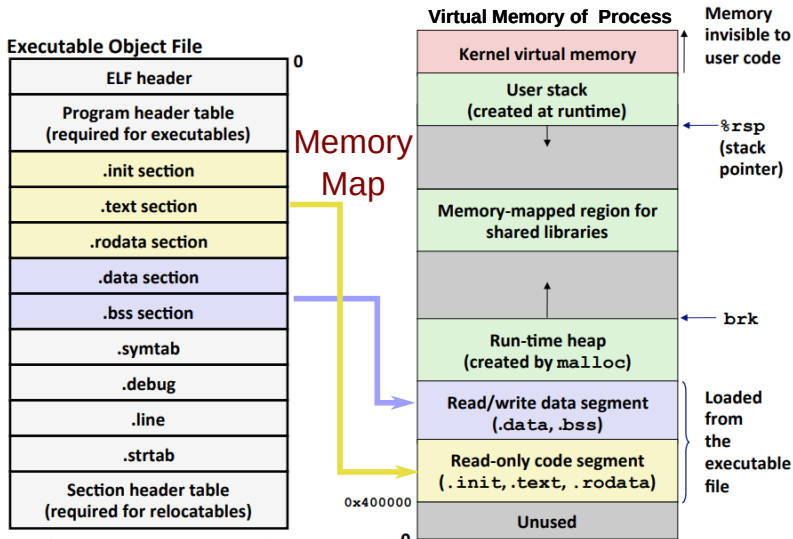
Executable Object File

0

ELF header

Program header table
(required for executables)

.init section

.text section

.rodata section

.data section

.bss section

.symtab

.debug

.line

.strtab

Section header table
(required for relocatables)

Memory Map

Virtual Memory of Process

Memory invisible to user code

Kernel virtual memory

User stack
(created at runtime)

%rsp
(stack pointer)

Memory-mapped region for shared libraries

brk

Run-time heap
(created by malloc)

Read/write data segment
(.data, .bss)

Loaded from the executable file

Read-only code segment
(.init, .text, .rodata)

0x400000

Unused

0